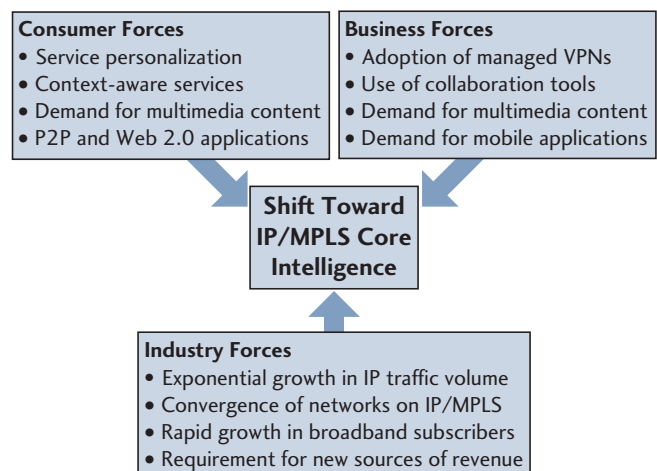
**Consumer Forces**
• Service personalization
• Context-aware services
• Demand for multimedia content
• P2P and Web 2.0 applications

**Business Forces**
• Adoption of managed VPNs
• Use of collaboration tools
• Demand for multimedia content
• Demand for mobile applications

**Shift Toward IP/MPLS Core Intelligence**

**Industry Forces**
• Exponential growth in IP traffic volume
• Convergence of networks on IP/MPLS
• Rapid growth in broadband subscribers
• Requirement for new sources of revenue